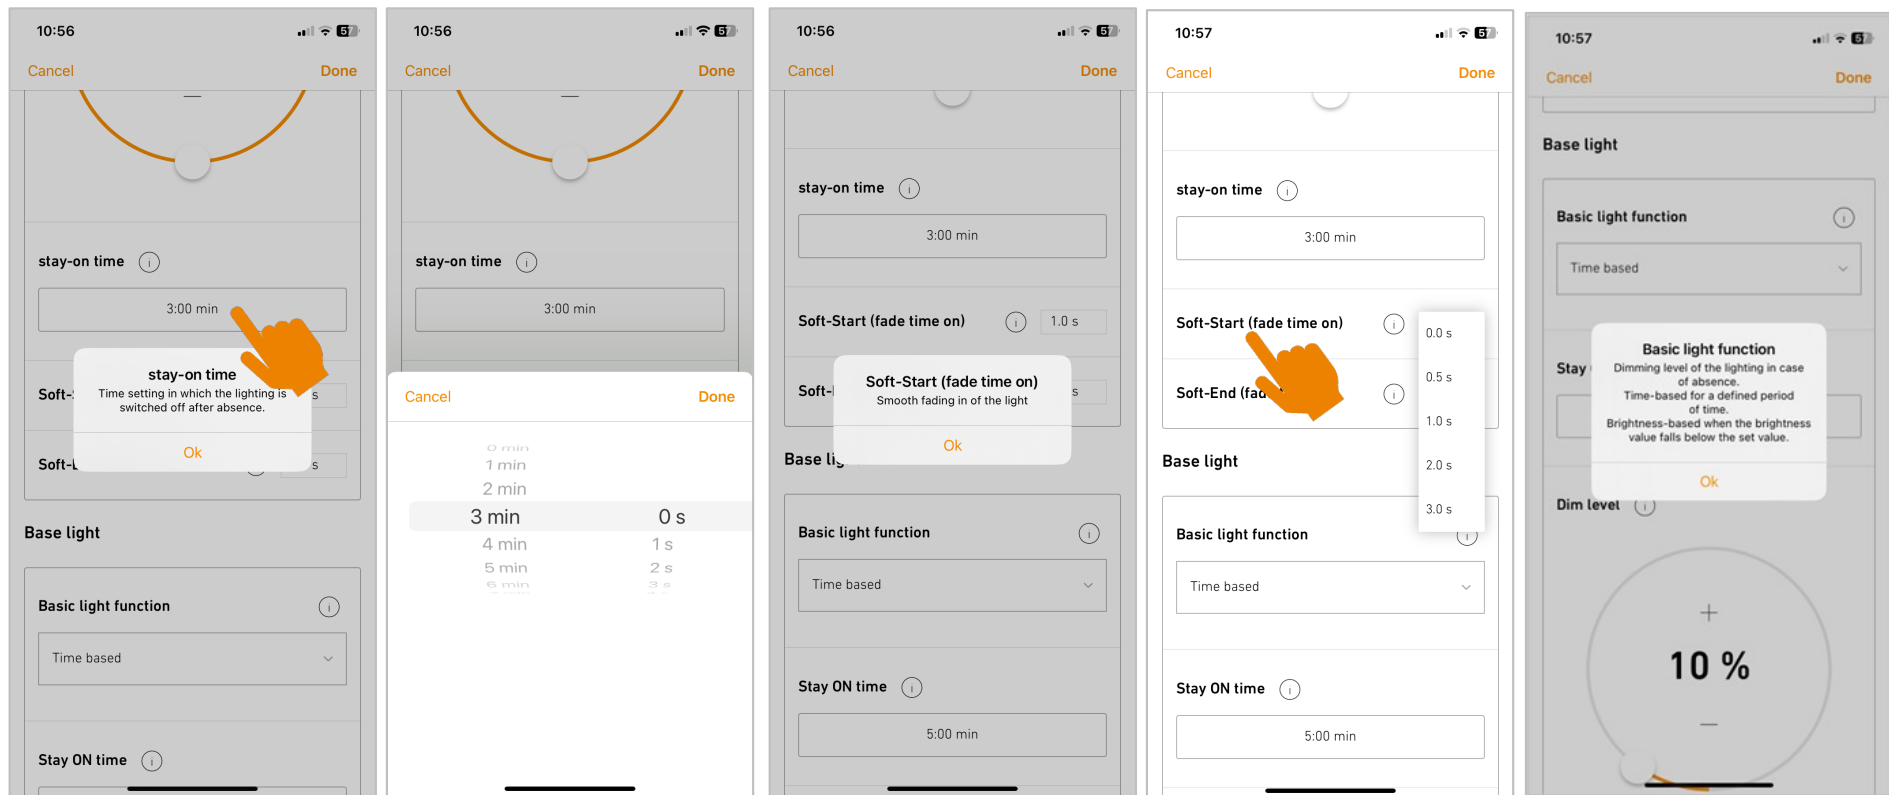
10:56
57
Cancel
Done
—
stay-on time
3:00 min
stay-on time
Time setting in which the lighting is switched off after absence.
Ok
Soft-
s
Soft-L
s
Base light
Basic light function
Time based
Stay ON time

10:56
57
Cancel
Done
—
stay-on time
3:00 min
Cancel
Done
0 min
1 min
2 min
3 min
0 s
4 min
1 s
5 min
2 s
6 min
3 s

10:56
57
Cancel
Done
stay-on time
3:00 min
Soft-Start (fade time on)
1.0 s
Soft-
s
Soft-Start (fade time on)
Smooth fading in of the light
Ok
Base li
Basic light function
Time based
Stay ON time
5:00 min

10:57
57
Cancel
Done
stay-on time
3:00 min
Soft-Start (fade time on)
0.0 s
0.5 s
Soft-End (fa
1.0 s
Base light
2.0 s
3.0 s
Basic light function
Time based
Stay ON time
5:00 min

10:57
57
Cancel
Done
Base light
Basic light function
Time based
Stay
Basic light function
Dimming level of the lighting in case of absence.
Time-based for a defined period of time.
Brightness-based when the brightness value falls below the set value.
Ok
Dim level
+
10 %
—